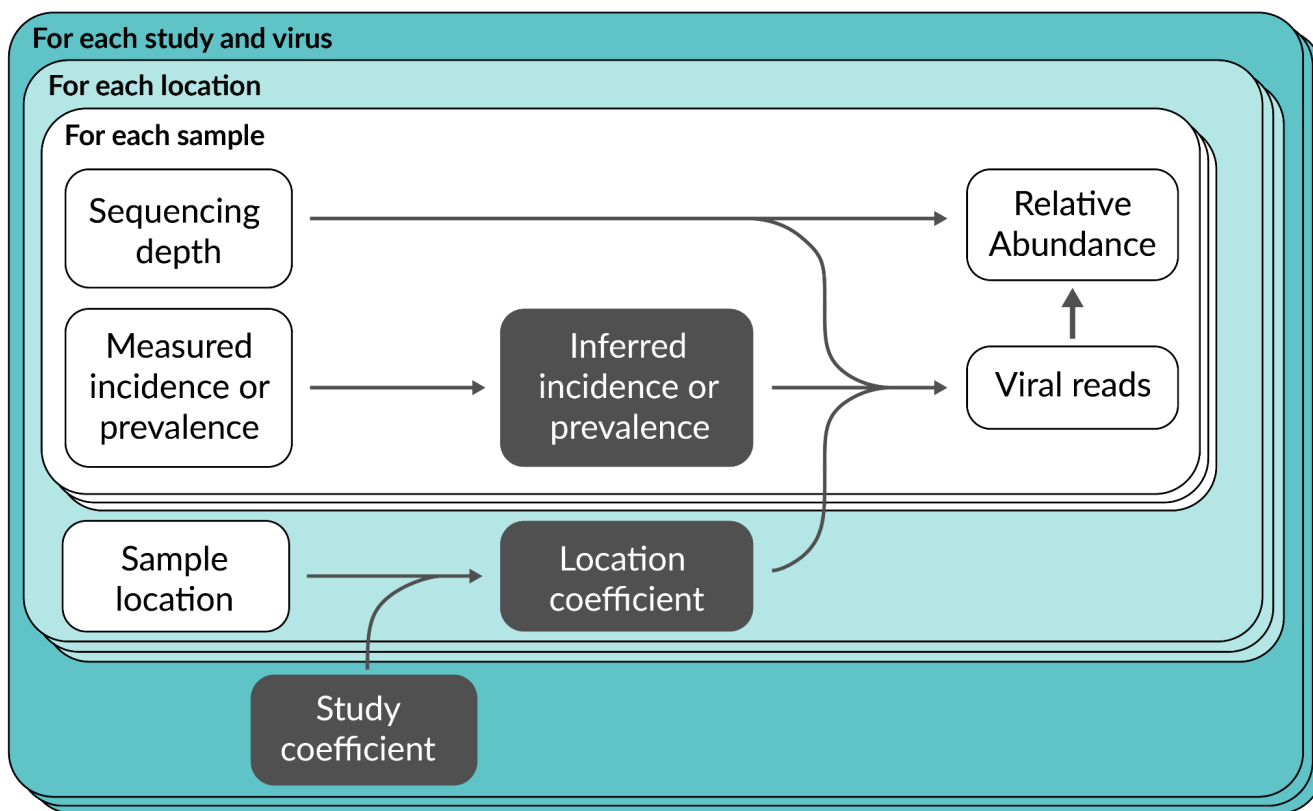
For each study and virus

For each location

For each sample

Sequencing depth

Relative Abundance

Measured incidence or prevalence

Inferred incidence or prevalence

Viral reads

Sample location

Location coefficient

Study coefficient